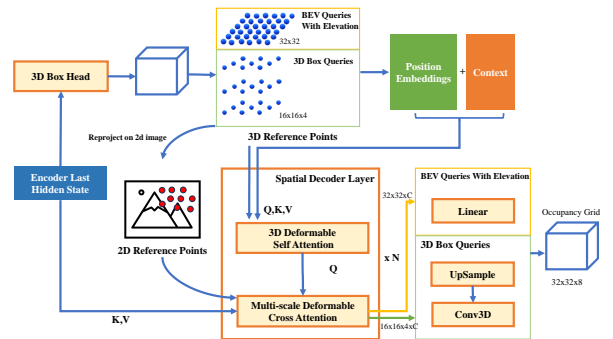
BEV Queries With Elevation

32x32

3D Box Queries

16x16x4

3D Box Head

Position Embeddings

+

Context

Reproject on 2d image

3D Reference Points

Encoder Last Hidden State

Spatial Decoder Layer

BEV Queries With Elevation

32x32xC

Q,K,V

Linear

3D Deformable Self Attention

2D Reference Points

Q

x N

3D Box Queries

Occupancy Grid

UpSample

32x32x8

Multi-scale Deformable Cross Attention

K,V

16x16x4xC

Conv3D